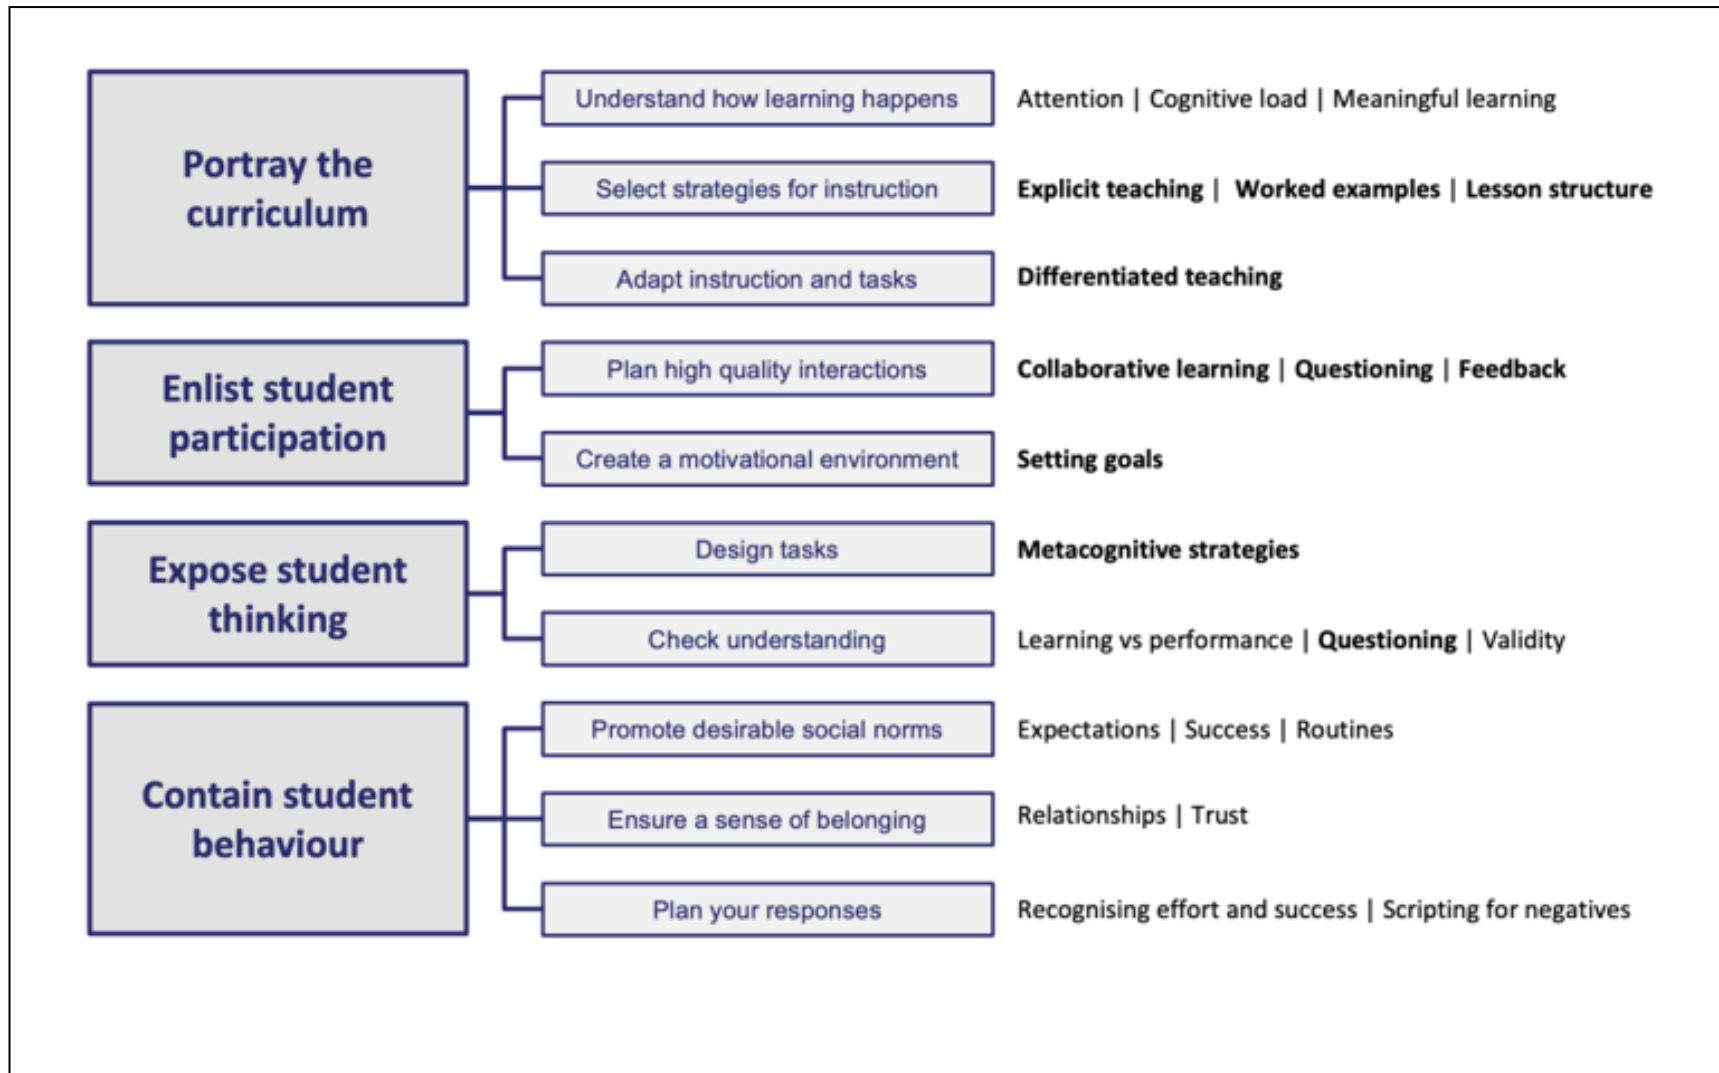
Portray the curriculum

Understand how learning happens
Attention | Cognitive load | Meaningful learning

Select strategies for instruction
Explicit teaching | Worked examples | Lesson structure

Adapt instruction and tasks
Differentiated teaching

Enlist student participation

Plan high quality interactions
Collaborative learning | Questioning | Feedback

Create a motivational environment
Setting goals

Expose student thinking

Design tasks
Metacognitive strategies

Check understanding
Learning vs performance | Questioning | Validity

Contain student behaviour

Promote desirable social norms
Expectations | Success | Routines

Ensure a sense of belonging
Relationships | Trust

Plan your responses
Recognising effort and success | Scripting for negatives